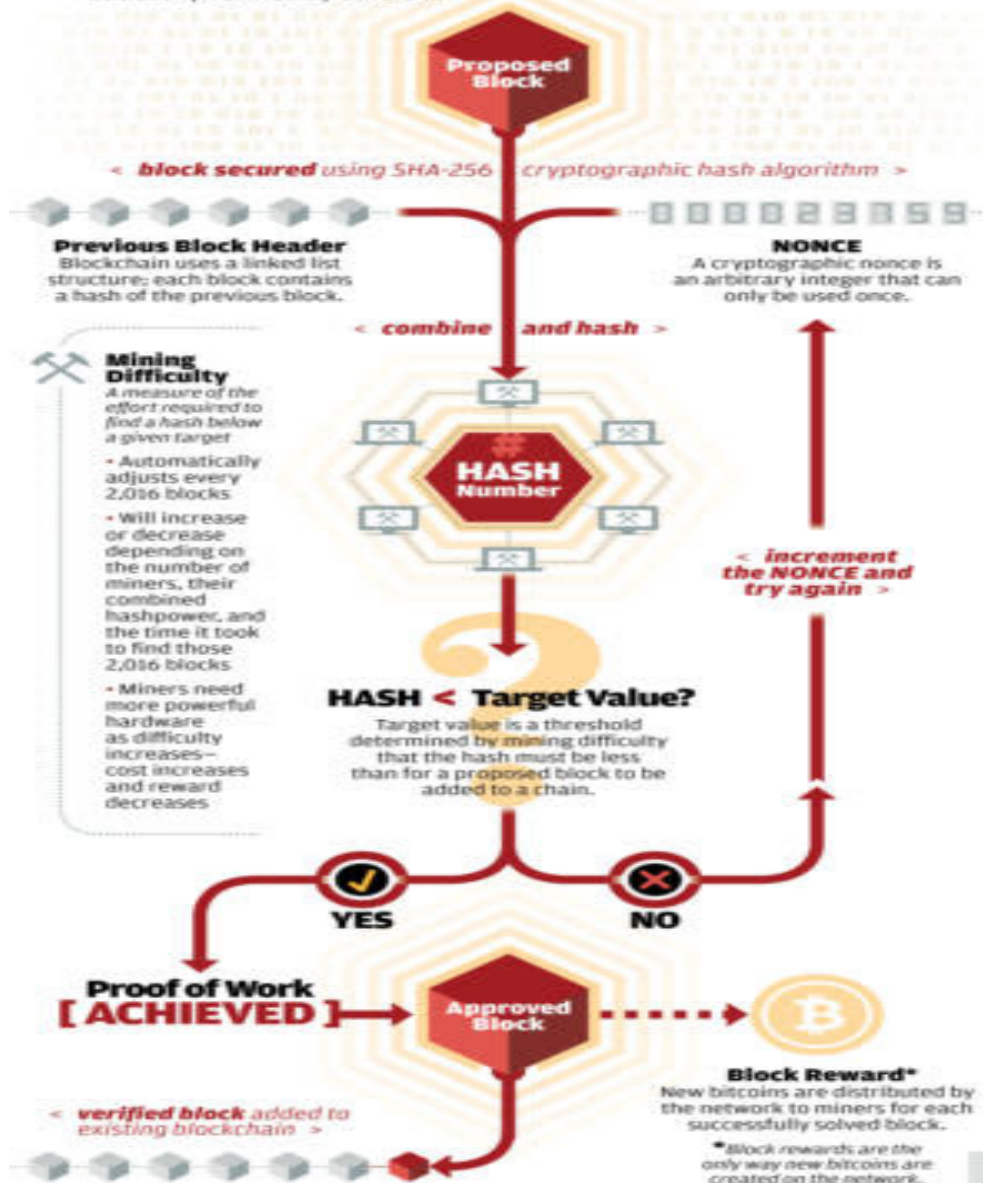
Proposed Block

< block secured using SHA-256 cryptographic hash algorithm >

0 0 0 0 2 3 3 5 9

Previous Block Header
Blockchain uses a linked list structure; each block contains a hash of the previous block.

NONCE
A cryptographic nonce is an arbitrary integer that can only be used once.

< combine and hash >

Mining Difficulty
A measure of the effort required to find a hash below a given target

• Automatically adjusts every 2,016 blocks

• Will increase or decrease depending on the number of miners, their combined hashpower, and the time it took to find those 2,016 blocks

• Miners need more powerful hardware as difficulty increases— cost increases and reward decreases

#
HASH Number

< increment the NONCE and try again >

HASH < Target Value?
Target value is a threshold determined by mining difficulty that the hash must be less than for a proposed block to be added to a chain.

YES

NO

Proof of Work
[ ACHIEVED ]

Approved Block

Block Reward*
New bitcoins are distributed by the network to miners for each successfully solved block.

*Block rewards are the only way new bitcoins are created on the network.

< verified block added to existing blockchain >